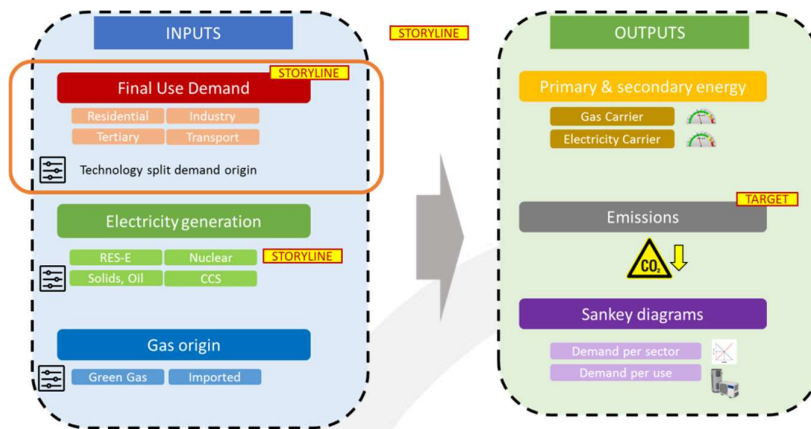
INPUTS

STORYLINE

Final Use Demand

STORYLINE

Residential

Industry

Tertiary

Transport

Technology split demand origin

Electricity generation

RES-E

Nuclear

STORYLINE

Solids, Oil

CCS

Gas origin

Green Gas

Imported

OUTPUTS

Primary & secondary energy

Gas Carrier

Electricity Carrier

TARGET

Emissions

$CO_2$

Sankey diagrams

Demand per sector

Demand per use